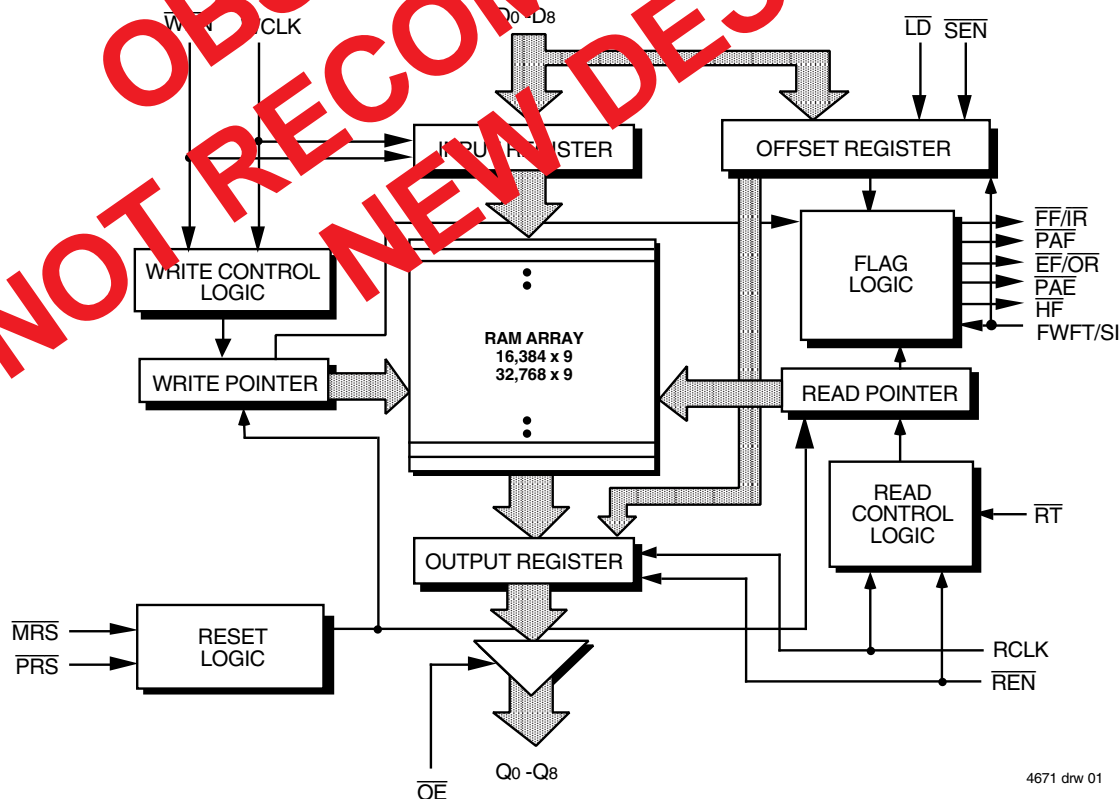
OBS
NOT RECOM
NEW DES

$\overline{WEN}$ WCLK
D0 -D8
$\overline{LD}$ $\overline{SEN}$
INPUT REGISTER
OFFSET REGISTER
$\overline{FF}/\overline{IR}$
$\overline{PAF}$
$\overline{EF}/\overline{OR}$
$\overline{PAE}$
$\overline{HF}$
FWFT/SI
FLAG LOGIC
WRITE CONTROL LOGIC
RAM ARRAY
16,384 x 9
32,768 x 9
WRITE POINTER
READ POINTER
READ CONTROL LOGIC
$\overline{RT}$
OUTPUT REGISTER
$\overline{MRS}$
$\overline{PRS}$
RESET LOGIC
RCLK
$\overline{REN}$
$\overline{OE}$
Q0 -Q8
4671 drw 01